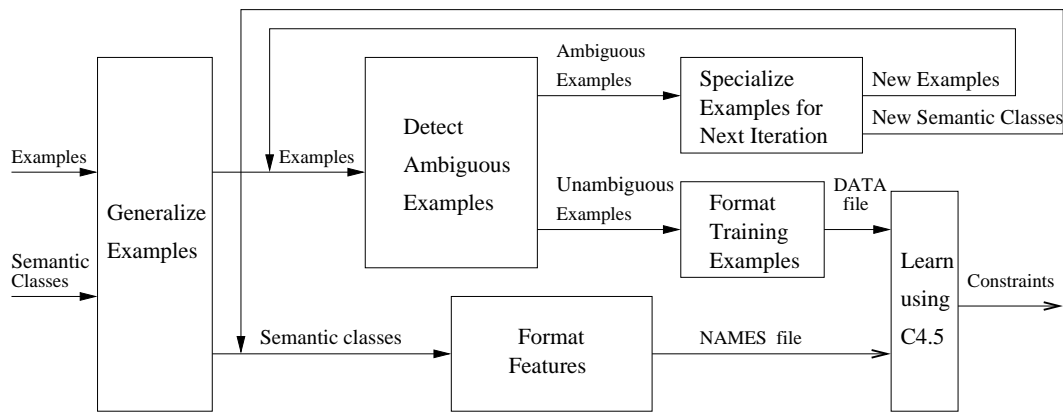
Examples

Semantic Classes

Generalize Examples

Examples

Detect Ambiguous Examples

Ambiguous Examples

Specialize Examples for Next Iteration

New Examples

New Semantic Classes

Unambiguous Examples

Format Training Examples

DATA file

Learn using C4.5

Constraints

Semantic classes

Format Features

NAMES file